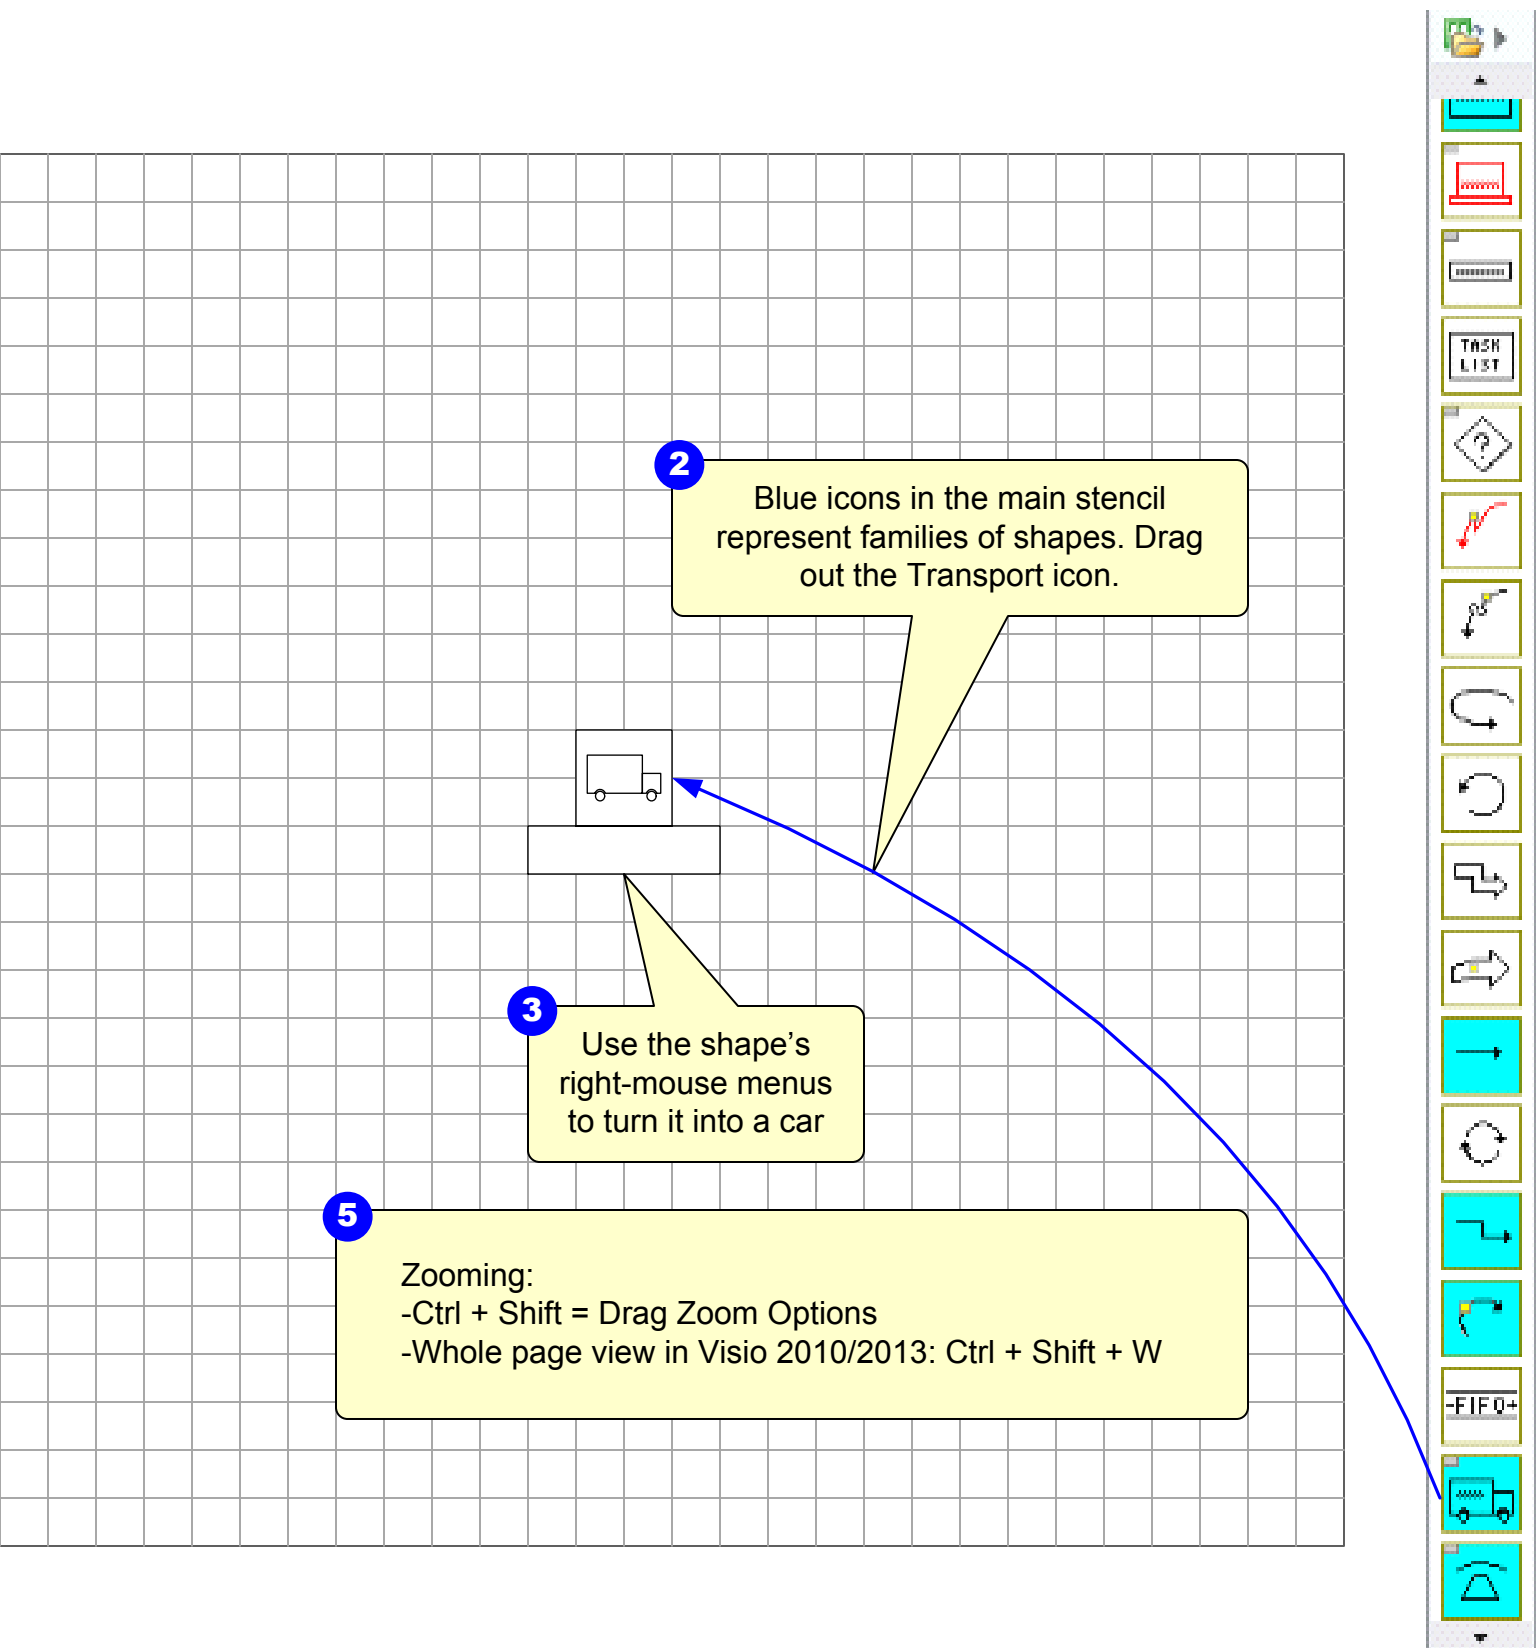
2

Blue icons in the main stencil represent families of shapes. Drag out the Transport icon.

3

Use the shape's right-mouse menus to turn it into a car

5

Zooming:
-Ctrl + Shift = Drag Zoom Options
-Whole page view in Visio 2010/2013: Ctrl + Shift + W

TASK LIST

FIFO